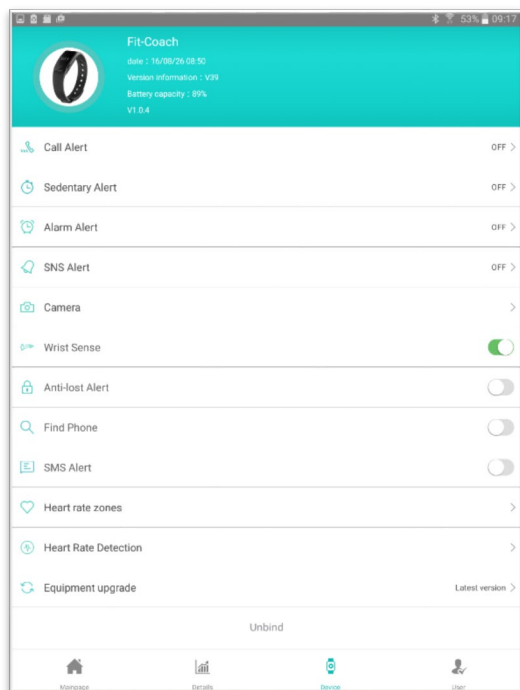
53% 09:17

Fit-Coach
date : 16/08/26 08:50
Version information : V39
Battery capacity : 89%
V1.0.4

Call Alert OFF >

Sedentary Alert OFF >

Alarm Alert OFF >

SNS Alert OFF >

Camera >

Wrist Sense

Anti-lost Alert

Find Phone

SMS Alert

Heart rate zones >

Heart Rate Detection >

Equipment upgrade Latest version >

Unbind

Mainpage Details Device User